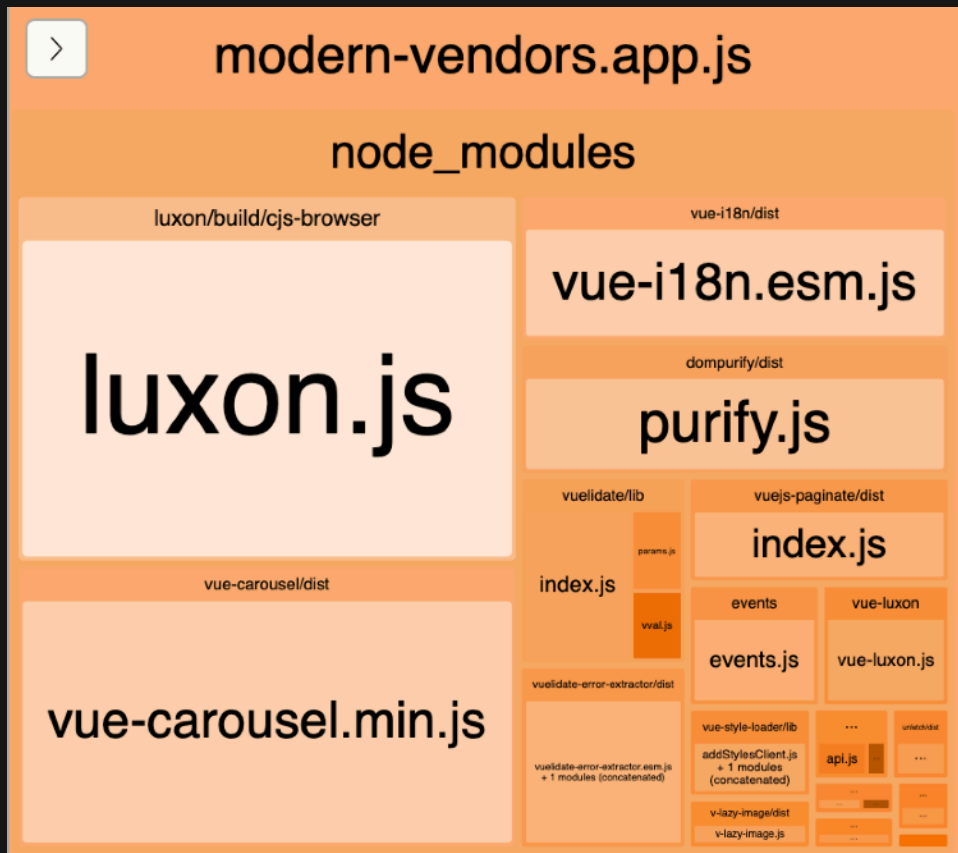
>

modern-vendors.app.js

node_modules

luxon/build/cjs-browser

luxon.js

vue-i18n/dist

vue-i18n.esm.js

dompurify/dist

purify.js

vuelidate/lib

index.js

params.js

vval.js

vuejs-paginate/dist

index.js

events

events.js

vue-luxon

vue-luxon.js

vue-carousel/dist

vue-carousel.min.js

vuelidate-error-extractor/dist

vuelidate-error-extractor.esm.js + 1 modules (concatenated)

vue-style-loader/lib

addStylesClient.js + 1 modules (concatenated)

...

api.js

unfetch/dist

...

v-lazy-image/dist

v-lazy-image.js